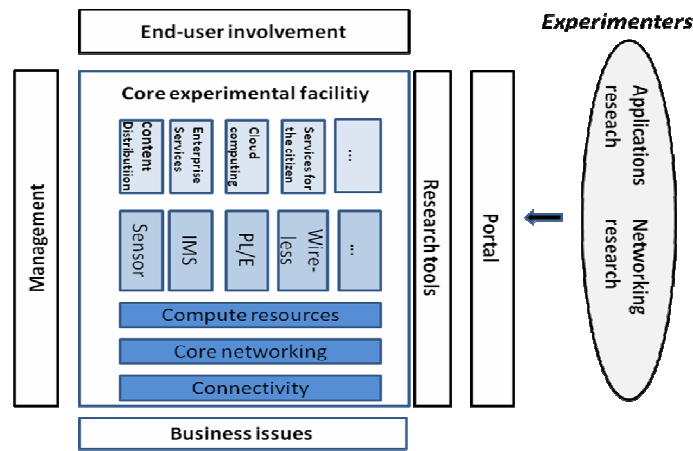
End-user involvement

Experimenters

Management

Core experimental facilitiy

Content Distribution

Enterprise Services

Cloud computing

Services for the citizen

...

Sensor

IMS

PL/E

Wire-less

..

Compute resources

Core networking

Connectivity

Research tools

Portal

Applications research

Networking research

Business issues